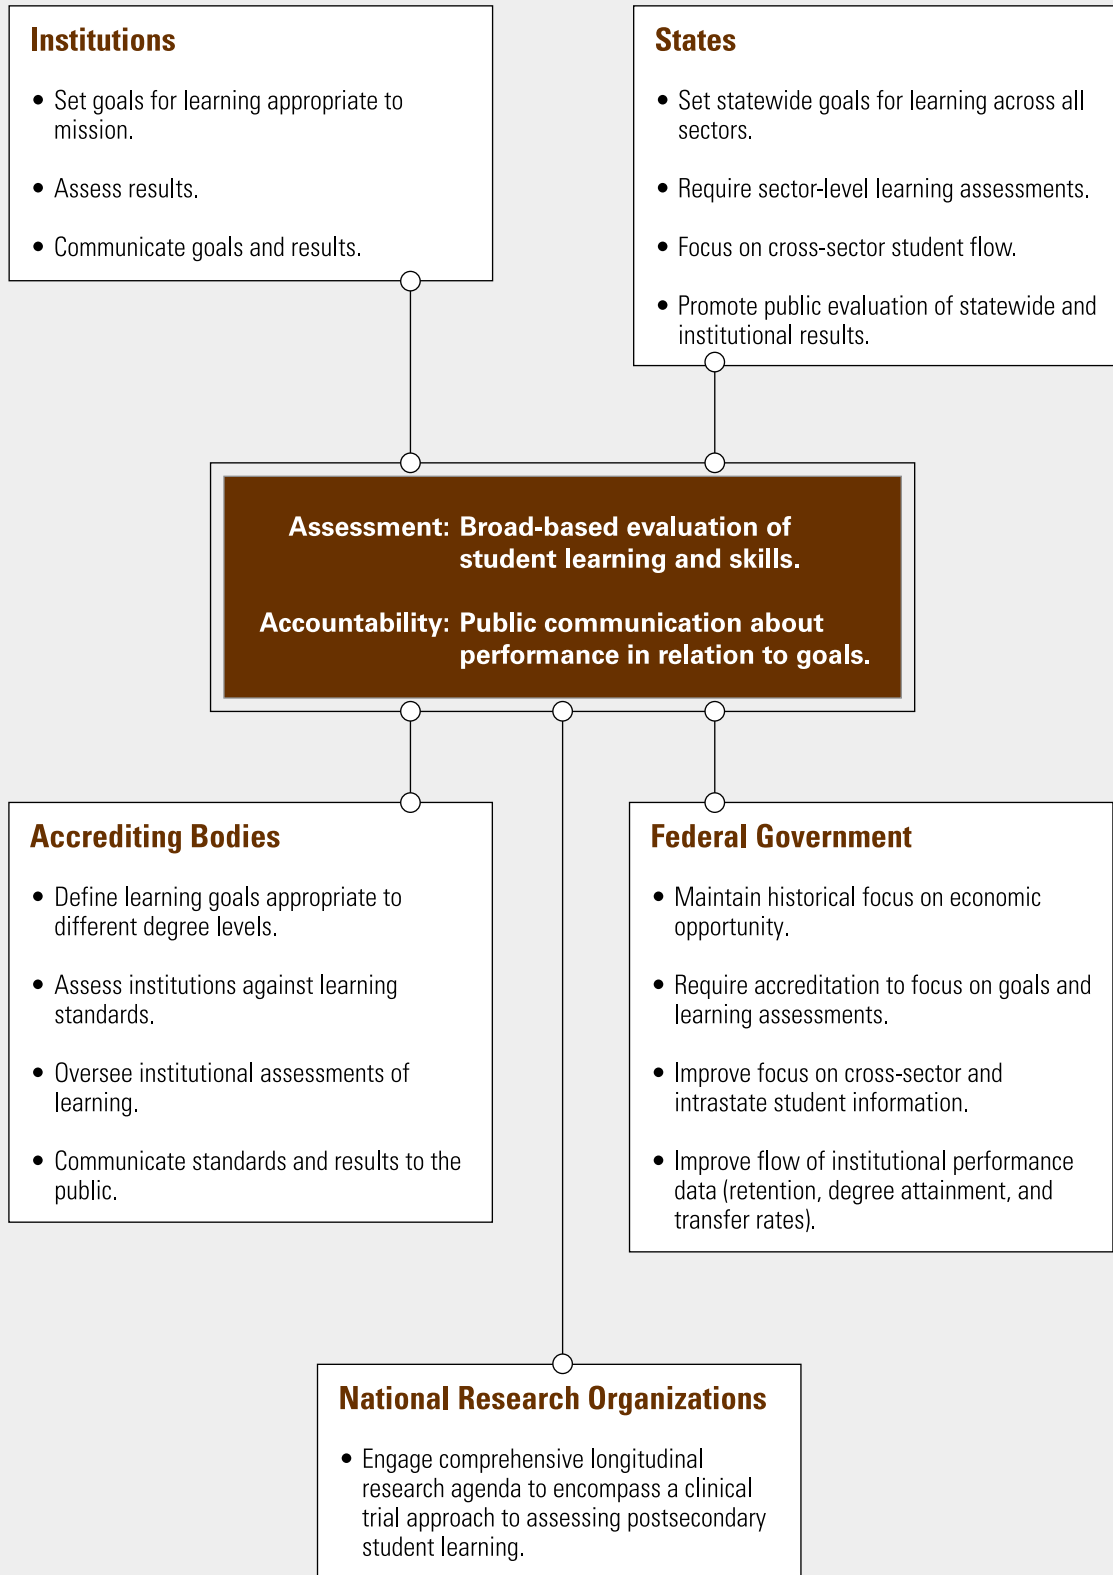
Institutions

- Set goals for learning appropriate to mission.
- Assess results.
- Communicate goals and results.

States

- Set statewide goals for learning across all sectors.
- Require sector-level learning assessments.
- Focus on cross-sector student flow.
- Promote public evaluation of statewide and institutional results.

Assessment: Broad-based evaluation of student learning and skills.

Accountability: Public communication about performance in relation to goals.

Accrediting Bodies

- Define learning goals appropriate to different degree levels.
- Assess institutions against learning standards.
- Oversee institutional assessments of learning.
- Communicate standards and results to the public.

Federal Government

- Maintain historical focus on economic opportunity.
- Require accreditation to focus on goals and learning assessments.
- Improve focus on cross-sector and intrastate student information.
- Improve flow of institutional performance data (retention, degree attainment, and transfer rates).

National Research Organizations

- Engage comprehensive longitudinal research agenda to encompass a clinical trial approach to assessing postsecondary student learning.